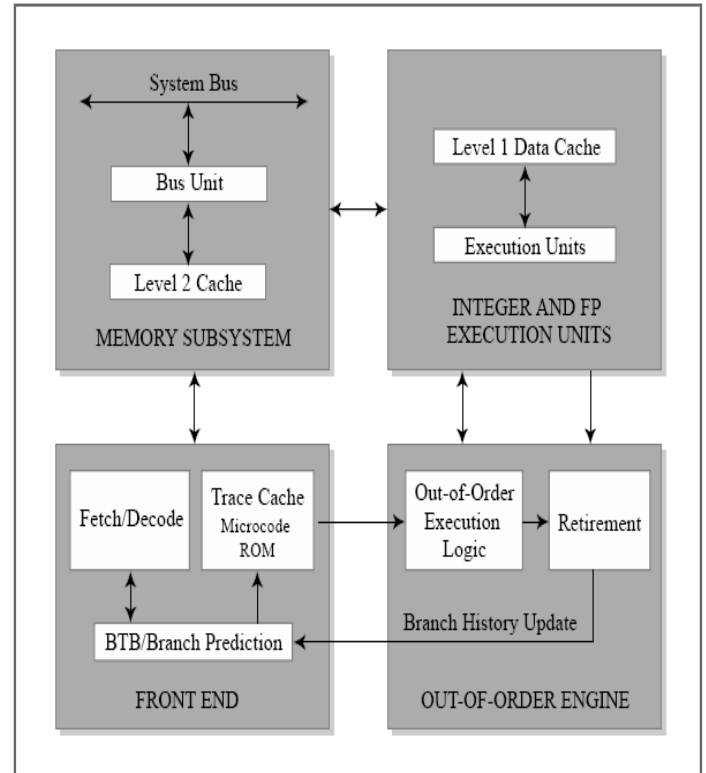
System Bus

Bus Unit

Level 2 Cache

MEMORY SUBSYSTEM

Level 1 Data Cache

Execution Units

INTEGER AND FP EXECUTION UNITS

Fetch/Decode

Trace Cache Microcode ROM

BTB/Branch Prediction

FRONT END

Out-of-Order Execution Logic

Retirement

Branch History Update

OUT-OF-ORDER ENGINE